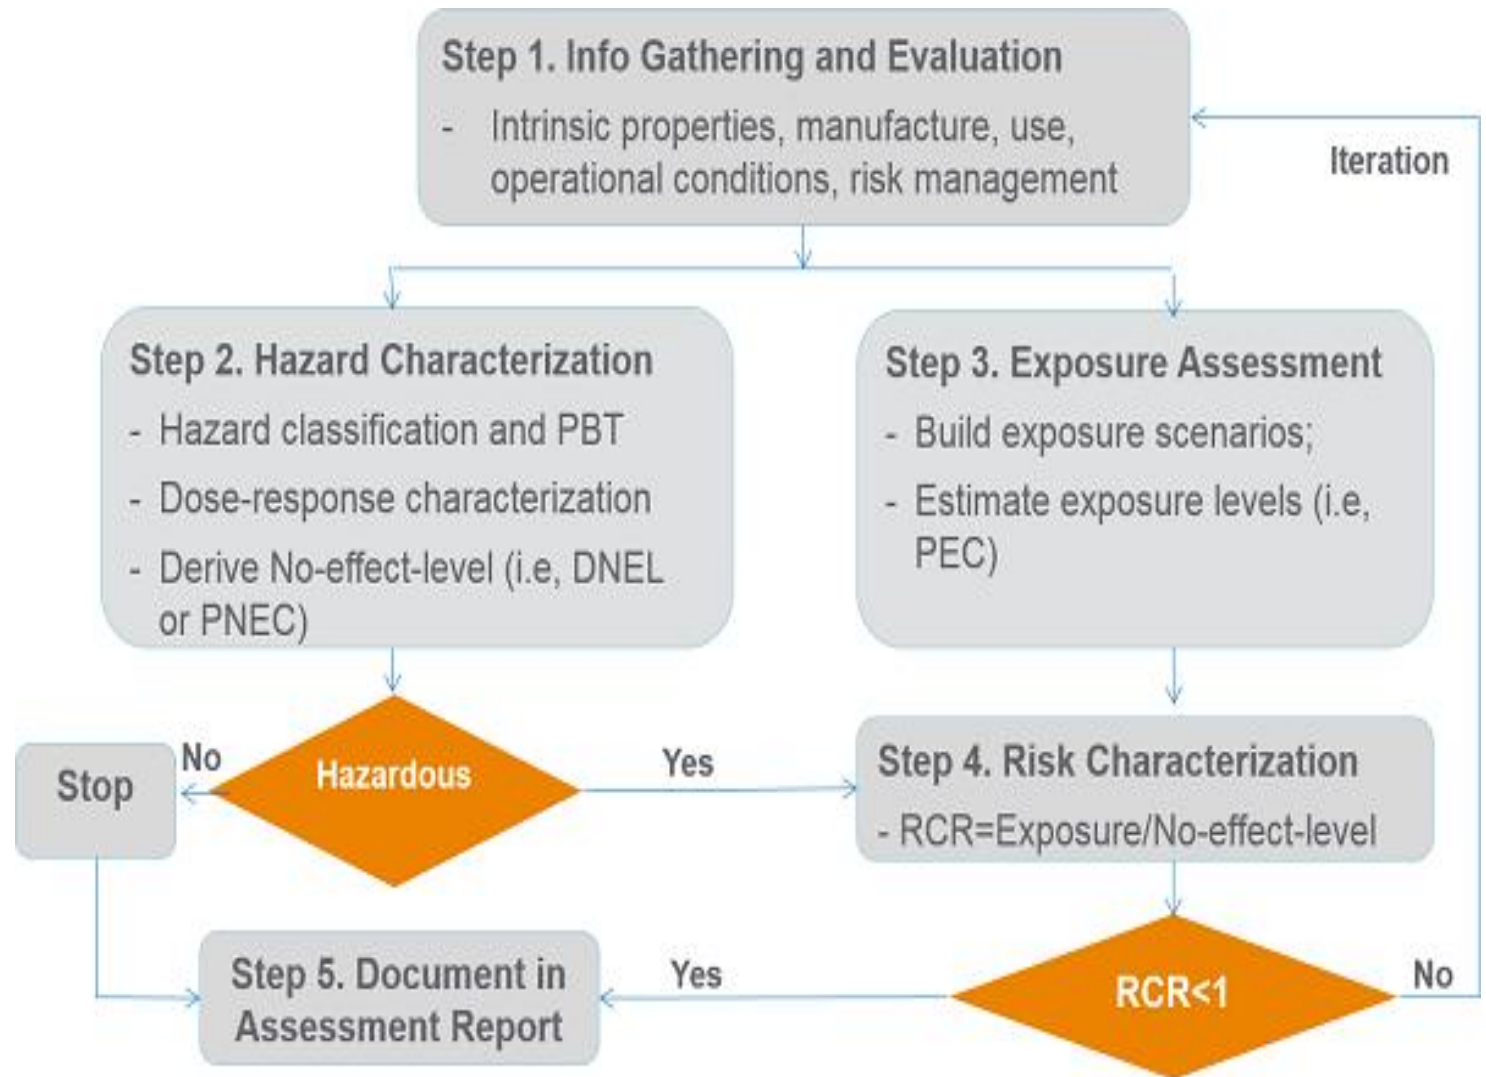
Step 1. Info Gathering and Evaluation

- Intrinsic properties, manufacture, use, operational conditions, risk management

Iteration

Step 2. Hazard Characterization

- Hazard classification and PBT
- Dose-response characterization
- Derive No-effect-level (i.e, DNEL or PNEC)

Step 3. Exposure Assessment

- Build exposure scenarios;
- Estimate exposure levels (i.e, PEC)

Stop

No

Hazardous

Yes

Step 4. Risk Characterization

- RCR=Exposure/No-effect-level

Step 5. Document in Assessment Report

Yes

RCR<1

No